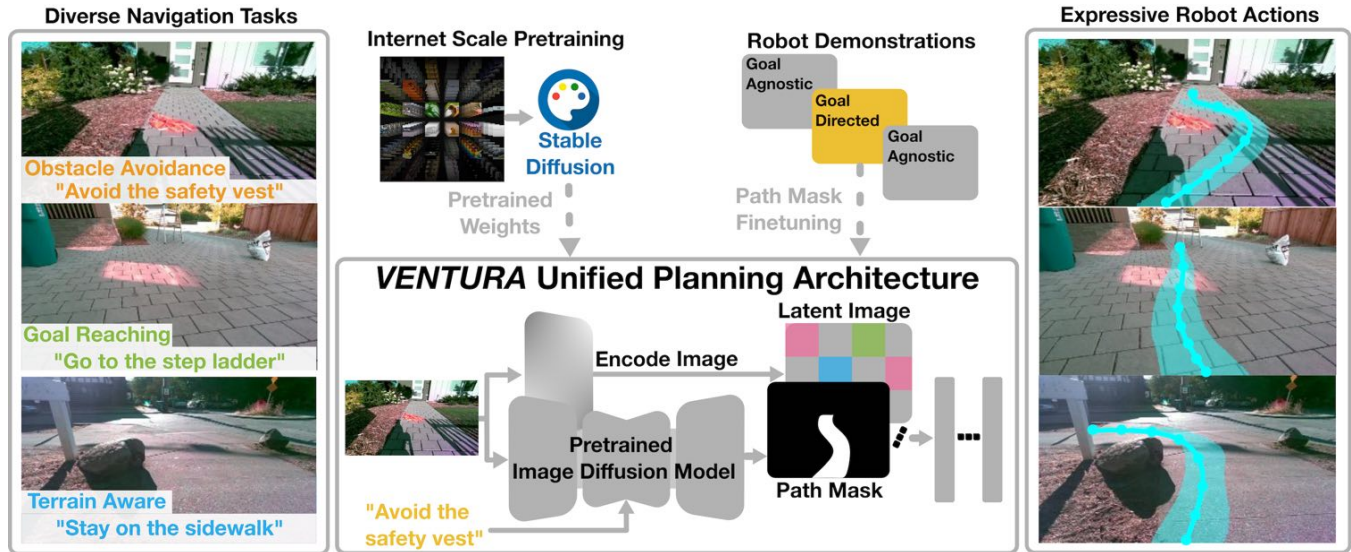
Diverse Navigation Tasks

Obstacle Avoidance
"Avoid the safety vest"

Goal Reaching
"Go to the step ladder"

Terrain Aware
"Stay on the sidewalk"

Internet Scale Pretraining

Stable Diffusion

Pretrained Weights

Robot Demonstrations

Goal Agnostic

Goal Directed

Goal Agnostic

Path Mask Finetuning

VENTURA Unified Planning Architecture

Latent Image

Encode Image

Pretrained Image Diffusion Model

Path Mask

"Avoid the safety vest"

Expressive Robot Actions